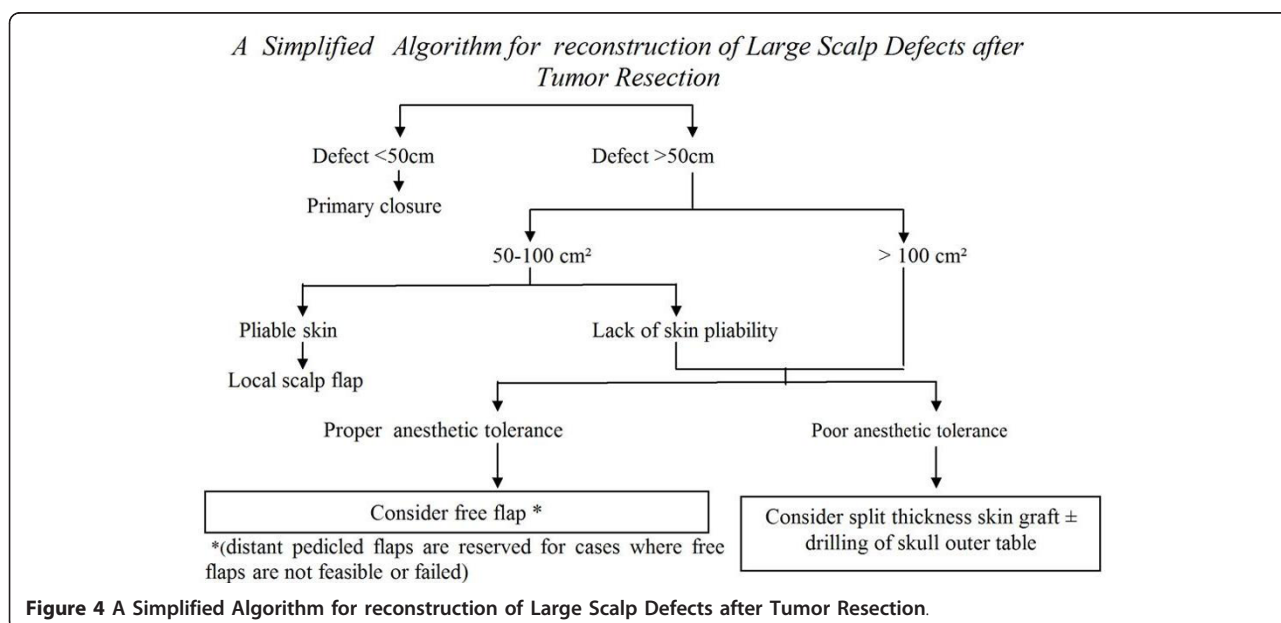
A Simplified Algorithm for reconstruction of Large Scalp Defects after Tumor Resection

Defect <50cm

Primary closure

Defect >50cm

50-100 cm²

> 100 cm²

Pliable skin

Local scalp flap

Lack of skin pliability

Proper anesthetic tolerance

Poor anesthetic tolerance

Consider free flap *

*(distant pedicled flaps are reserved for cases where free flaps are not feasible or failed)

Consider split thickness skin graft ± drilling of skull outer table

Figure 4 A Simplified Algorithm for reconstruction of Large Scalp Defects after Tumor Resection.